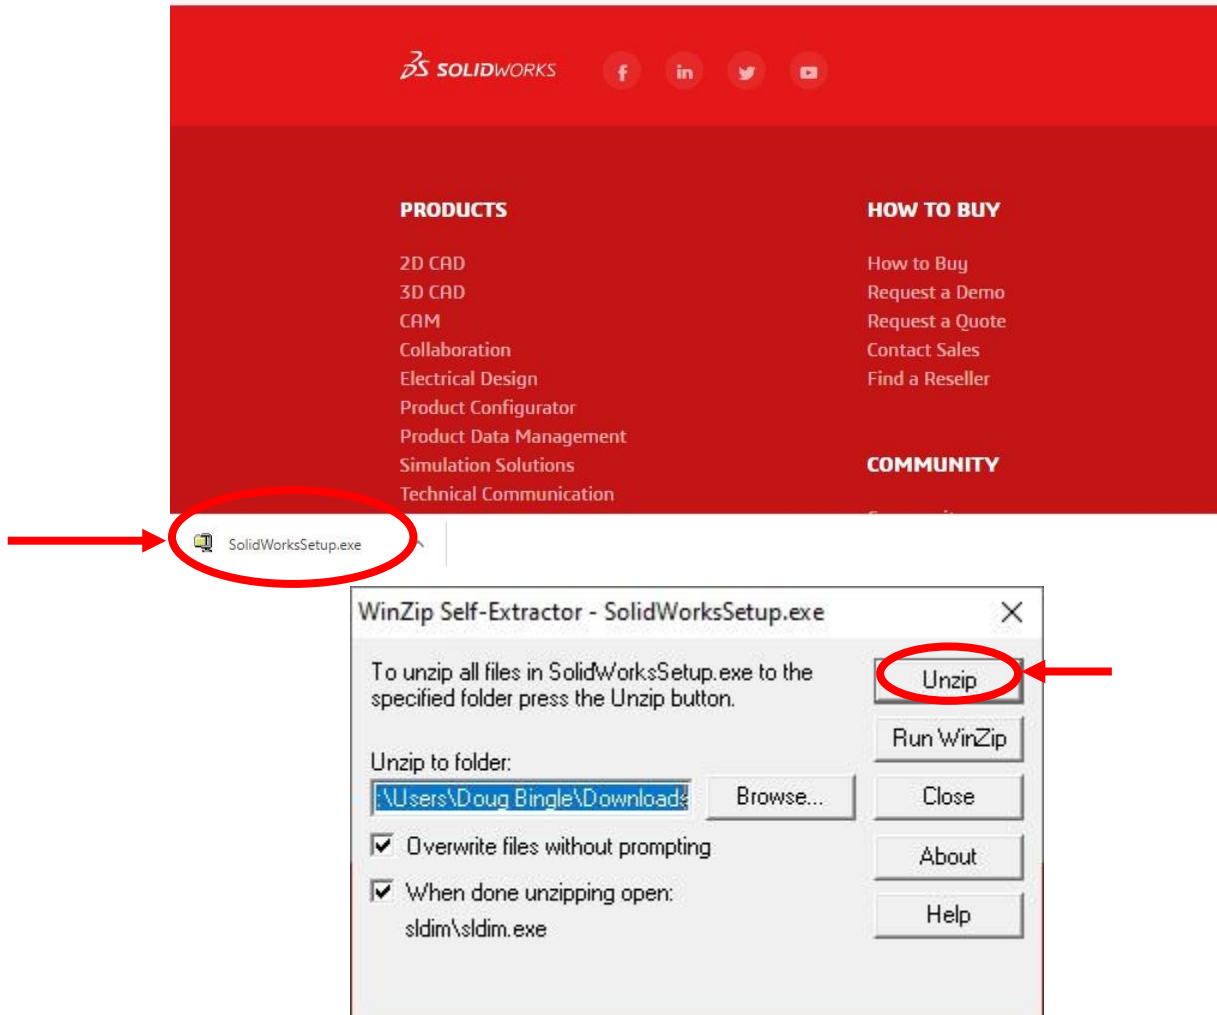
SOLIDWORKS

PRODUCTS

2D CAD
3D CAD
CAM
Collaboration
Electrical Design
Product Configurator
Product Data Management
Simulation Solutions
Technical Communication

HOW TO BUY

How to Buy
Request a Demo
Request a Quote
Contact Sales
Find a Reseller

COMMUNITY

SolidWorksSetup.exe

WinZip Self-Extractor - SolidWorksSetup.exe

To unzip all files in SolidWorksSetup.exe to the specified folder press the Unzip button.

Unzip to folder:
:\Users\Doug Bingle\Download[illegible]

Browse...

Overwrite files without prompting

When done unzipping open:
sldim\sldim.exe

Unzip
Run WinZip
Close
About
Help